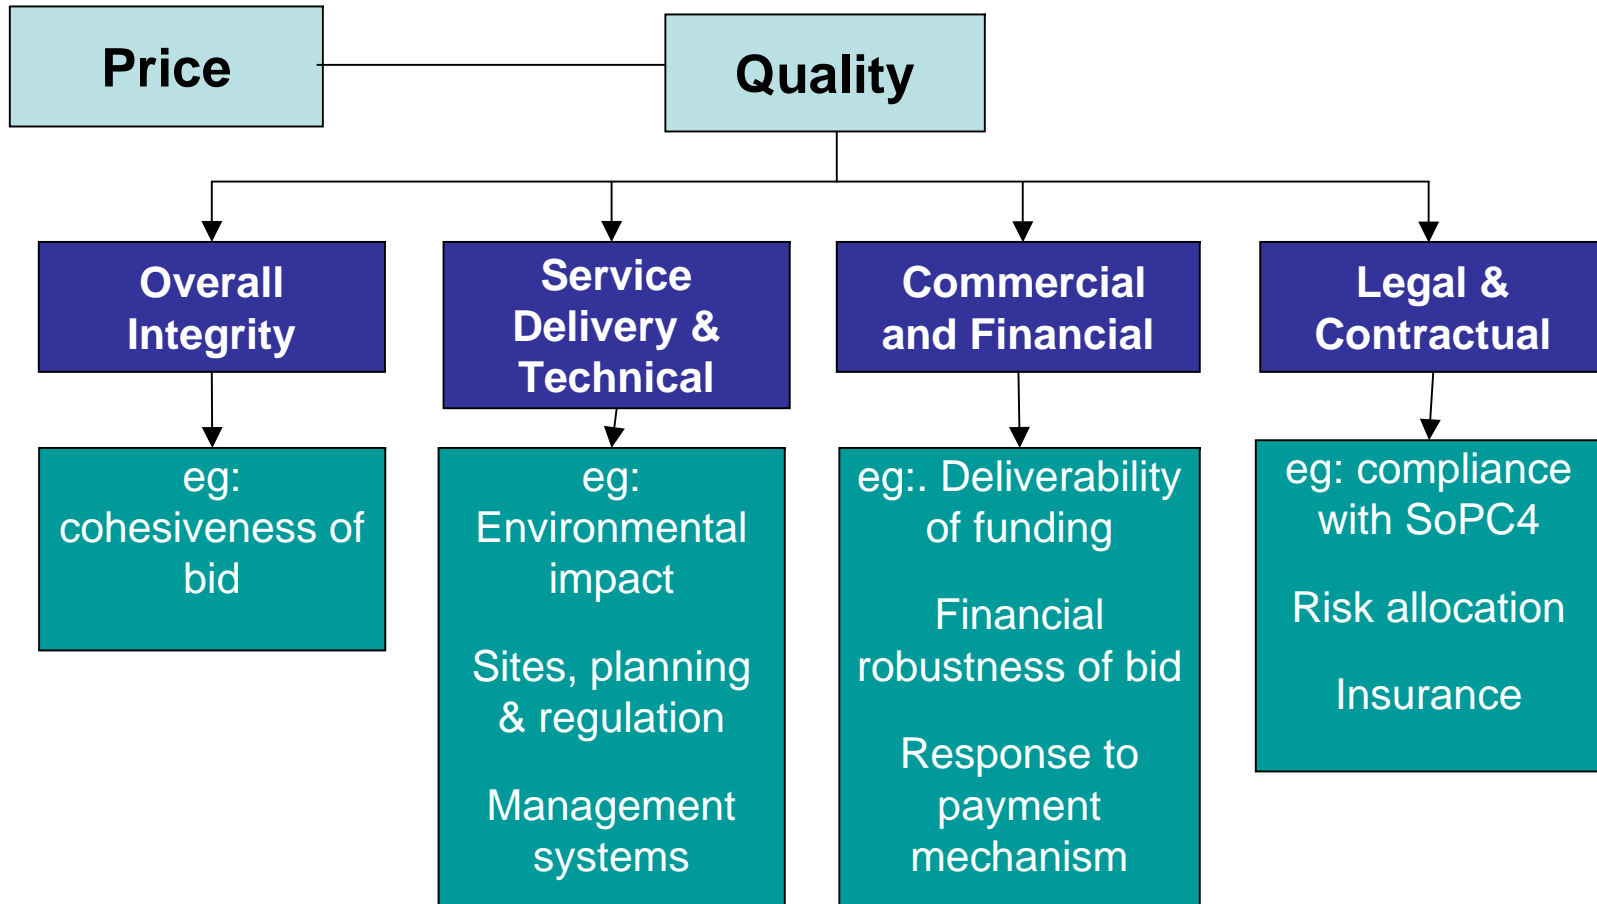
Price

Quality

Overall Integrity

Service Delivery & Technical

Commercial and Financial

Legal & Contractual

eg: cohesiveness of bid

eg: Environmental impact

Sites, planning & regulation

Management systems

eg:. Deliverability of funding

Financial robustness of bid

Response to payment mechanism

eg: compliance with SoPC4

Risk allocation

Insurance